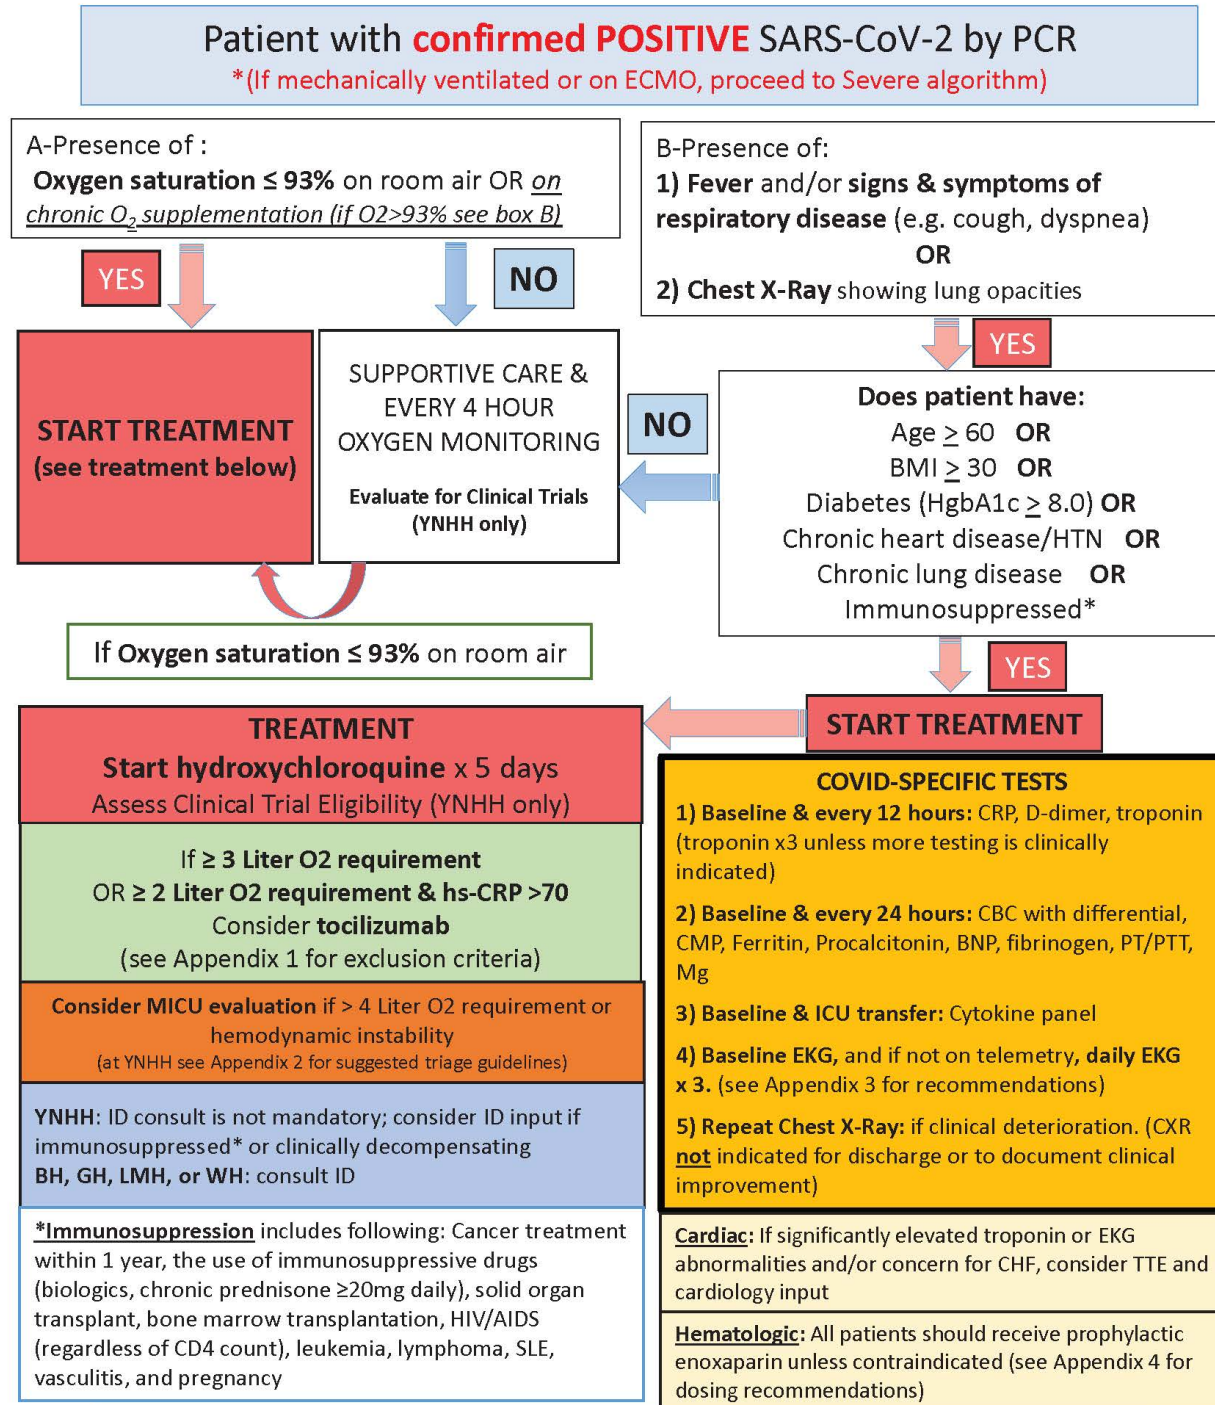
Patient with confirmed POSITIVE SARS-CoV-2 by PCR
*(If mechanically ventilated or on ECMO, proceed to Severe algorithm)

A-Presence of :
Oxygen saturation ≤ 93% on room air OR on chronic $O_2$ supplementation (if O2>93% see box B)

YES

NO

B-Presence of:
1) Fever and/or signs & symptoms of respiratory disease (e.g. cough, dyspnea)
OR
2) Chest X-Ray showing lung opacities

YES

START TREATMENT
(see treatment below)

SUPPORTIVE CARE & EVERY 4 HOUR OXYGEN MONITORING

Evaluate for Clinical Trials (YNHH only)

NO

Does patient have:
Age $\geq$ 60 OR
BMI $\geq$ 30 OR
Diabetes (HgbA1c $\geq$ 8.0) OR
Chronic heart disease/HTN OR
Chronic lung disease OR
Immunosuppressed*

If Oxygen saturation ≤ 93% on room air

YES

START TREATMENT

TREATMENT
Start hydroxychloroquine x 5 days
Assess Clinical Trial Eligibility (YNHH only)

If ≥ 3 Liter O2 requirement
OR ≥ 2 Liter O2 requirement & hs-CRP >70
Consider tocilizumab
(see Appendix 1 for exclusion criteria)

Consider MICU evaluation if > 4 Liter O2 requirement or hemodynamic instability
(at YNHH see Appendix 2 for suggested triage guidelines)

YNHH: ID consult is not mandatory; consider ID input if immunosuppressed* or clinically decompensating
BH, GH, LMH, or WH: consult ID

*Immunosuppression includes following: Cancer treatment within 1 year, the use of immunosuppressive drugs (biologics, chronic prednisone ≥20mg daily), solid organ transplant, bone marrow transplantation, HIV/AIDS (regardless of CD4 count), leukemia, lymphoma, SLE, vasculitis, and pregnancy

COVID-SPECIFIC TESTS
1) Baseline & every 12 hours: CRP, D-dimer, troponin (troponin x3 unless more testing is clinically indicated)
2) Baseline & every 24 hours: CBC with differential, CMP, Ferritin, Procalcitonin, BNP, fibrinogen, PT/PTT, Mg
3) Baseline & ICU transfer: Cytokine panel
4) Baseline EKG, and if not on telemetry, daily EKG x 3. (see Appendix 3 for recommendations)
5) Repeat Chest X-Ray: if clinical deterioration. (CXR not indicated for discharge or to document clinical improvement)

Cardiac: If significantly elevated troponin or EKG abnormalities and/or concern for CHF, consider TTE and cardiology input

Hematologic: All patients should receive prophylactic enoxaparin unless contraindicated (see Appendix 4 for dosing recommendations)